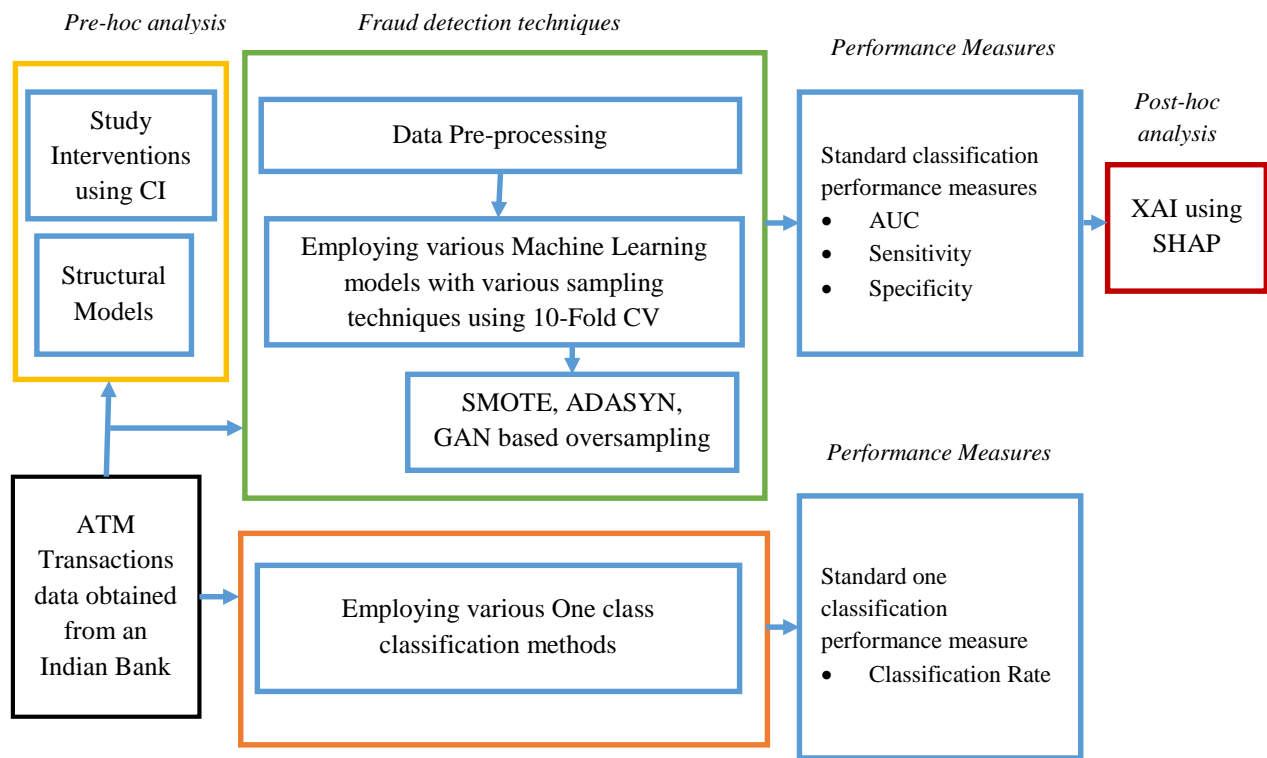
Pre-hoc analysis

Study Interventions using CI

Structural Models

Fraud detection techniques

Data Pre-processing

Employing various Machine Learning models with various sampling techniques using 10-Fold CV

SMOTE, ADASYN, GAN based oversampling

Performance Measures

Standard classification performance measures
• AUC
• Sensitivity
• Specificity

Post-hoc analysis

XAI using SHAP

ATM Transactions data obtained from an Indian Bank

Employing various One class classification methods

Performance Measures

Standard one classification performance measure
• Classification Rate